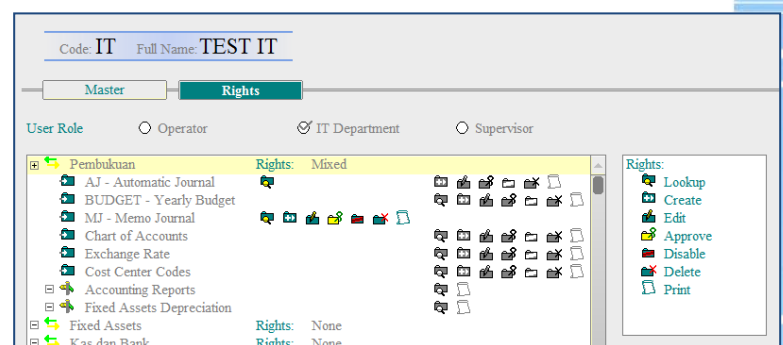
Code: IT Full Name: TEST IT

Master
Rights

User Role
Operator
IT Department
Supervisor

Pembukuan Rights: Mixed
AJ - Automatic Journal
BUDGET - Yearly Budget
MJ - Memo Journal
Chart of Accounts
Exchange Rate
Cost Center Codes
Accounting Reports
Fixed Assets Depreciation
Fixed Assets Rights: None
Kas dan Bank Rights: None

Rights:
Lookup
Create
Edit
Approve
Disable
Delete
Print